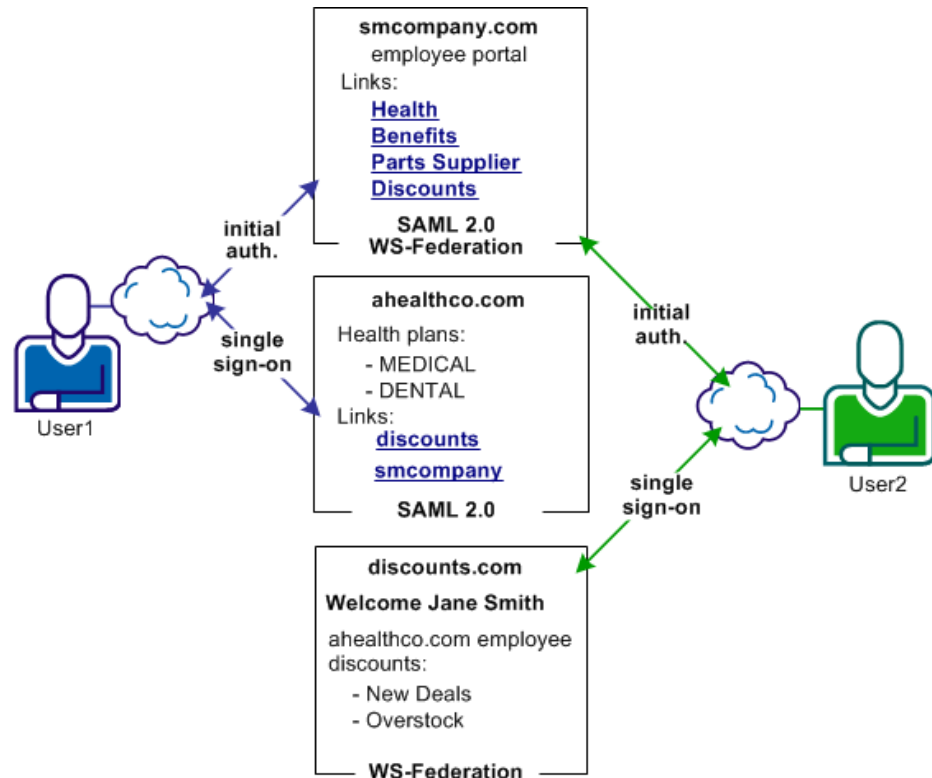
smcompany.com
employee portal
Links:
Health
Benefits
Parts Supplier
Discounts
SAML 2.0
WS-Federation

initial auth.

single sign-on

User1

ahealthco.com
Health plans:
- MEDICAL
- DENTAL
Links:
discounts
smcompany
SAML 2.0

initial auth.

single sign-on

User2

discounts.com
Welcome Jane Smith
ahealthco.com employee discounts:
- New Deals
- Overstock
WS-Federation